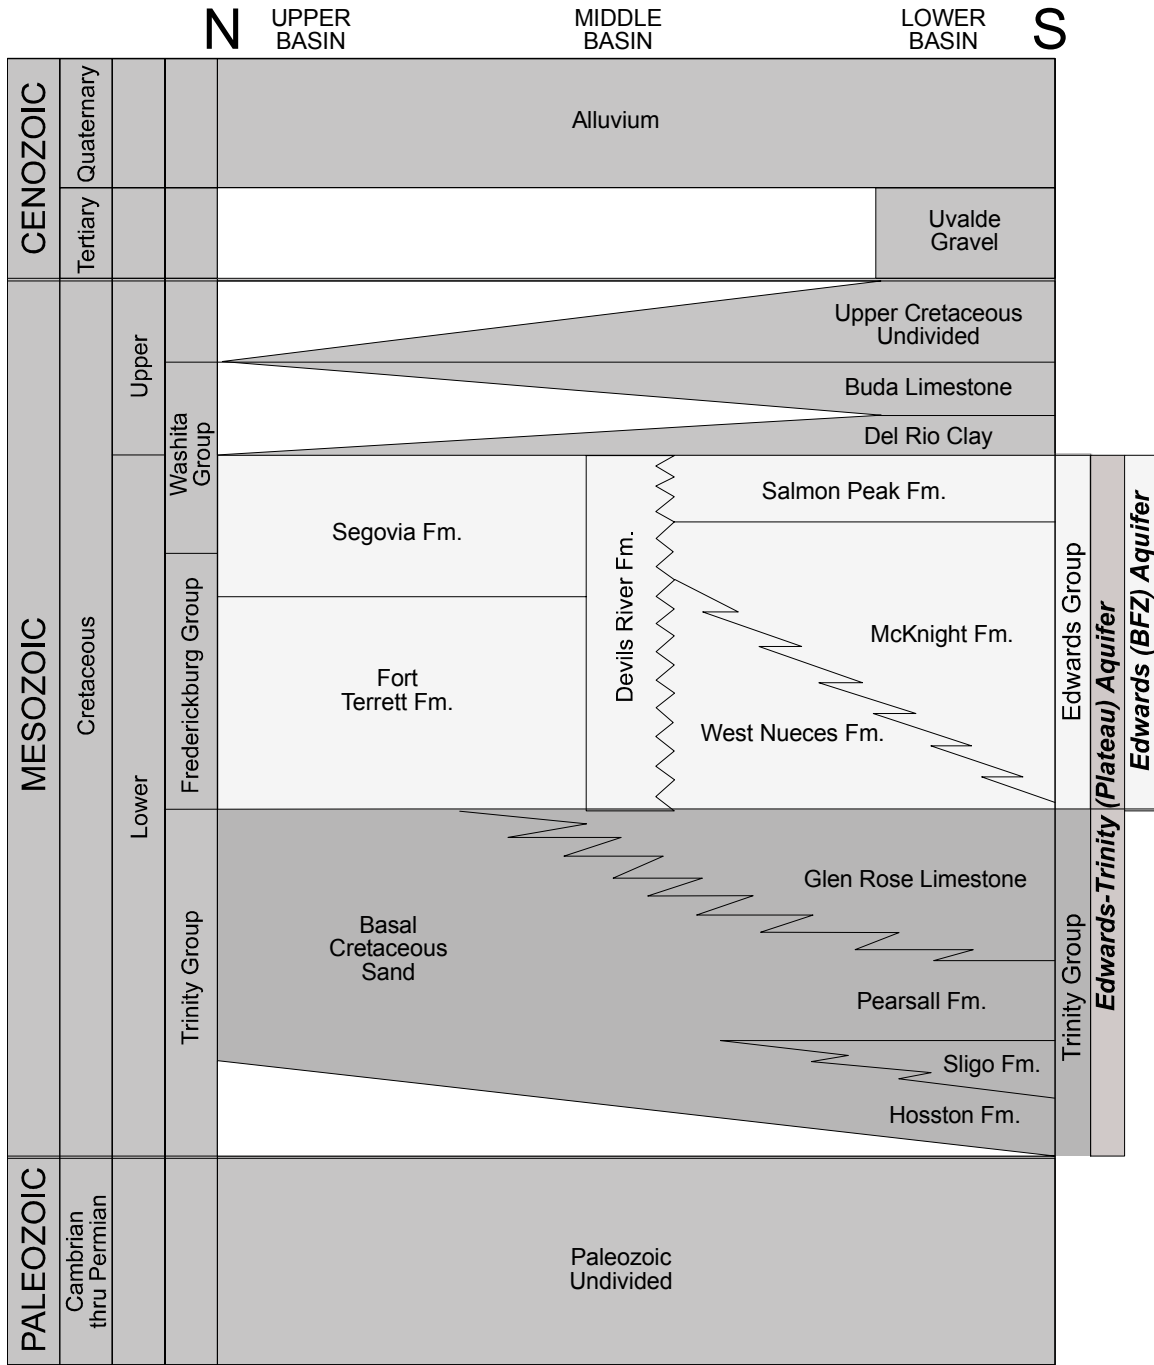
N UPPER BASIN MIDDLE BASIN LOWER BASIN S

CENOZOIC

Quaternary

Alluvium

Tertiary

Uvalde Gravel

MESOZOIC

Cretaceous

Upper

Upper Cretaceous Undivided

Buda Limestone

Washita Group

Del Rio Clay

Lower

Segovia Fm.

Devils River Fm.

Salmon Peak Fm.

Fredericksburg Group

Fort Terrett Fm.

McKnight Fm.

West Nueces Fm.

Edwards Group

Edwards-Trinity (Plateau) Aquifer

Edwards (BFZ) Aquifer

Trinity Group

Basal Cretaceous Sand

Glen Rose Limestone

Pearsall Fm.

Sligo Fm.

Hosston Fm.

Trinity Group

PALEOZOIC

Cambrian thru Permian

Paleozoic Undivided